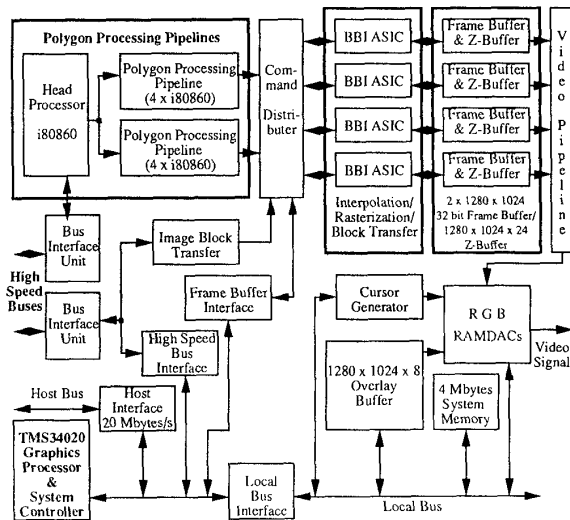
Polygon Processing Pipelines

Head Processor

i80860

Polygon Processing Pipeline (4 x i80860)

Polygon Processing Pipeline (4 x i80860)

Command Distributer

BBI ASIC

BBI ASIC

BBI ASIC

BBI ASIC

Interpolation/ Rasterization/ Block Transfer

Frame Buffer & Z-Buffer

Frame Buffer & Z-Buffer

Frame Buffer & Z-Buffer

Frame Buffer & Z-Buffer

2 x 1280 x 1024 32 bit Frame Buffer/ 1280 x 1024 x 24 Z-Buffer

Video Pipeline

Bus Interface Unit

Image Block Transfer

High Speed Buses

Bus Interface Unit

Frame Buffer Interface

High Speed Bus Interface

Cursor Generator

R G B RAMDACs

Video Signal

1280 x 1024 x 8 Overlay Buffer

4 Mbytes System Memory

Host Bus

Host Interface 20 Mbytes/s

TMS34020 Graphics Processor & System Controller

Local Bus Interface

Local Bus